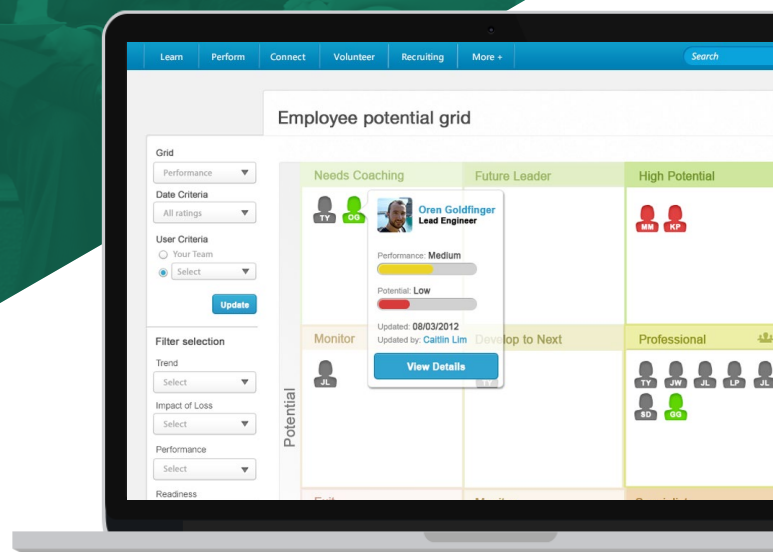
Learn Perform Connect Volunteer Recruiting More +

Search

Employee potential grid

Grid
Performance
Date Criteria
All ratings
User Criteria
Your Team
Select
Update

Filter selection
Trend
Select
Impact of Loss
Select
Performance
Select
Readiness

Potential

Needs Coaching
TY OG

Oren Goldfinger
Lead Engineer
Performance: Medium
Potential: Low
Updated: 08/03/2012
Updated by: Caitlin Lim
View Details

Future Leader

High Potential
MM KP

Monitor
JL

Develop to Next

Professional
TY JW JL LP JL
SD GG

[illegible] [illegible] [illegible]